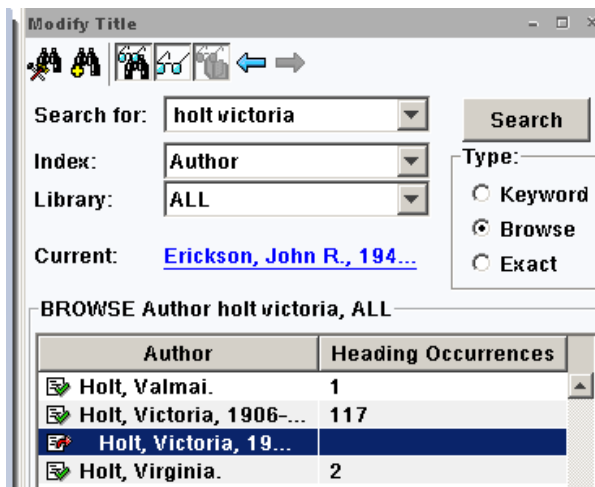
Modify Title

Search for: holt victoria

Index: Author

Library: ALL

Current: Erickson, John R., 194...

Search

Type:
Keyword
Browse
Exact

BROWSE Author holt victoria, ALL

| Author | Heading Occurrences |
|---|---|
| Holt, Valmai. | 1 |
| Holt, Victoria, 1906-... | 117 |
| Holt, Victoria, 19... | |
| Holt, Virginia. | 2 |